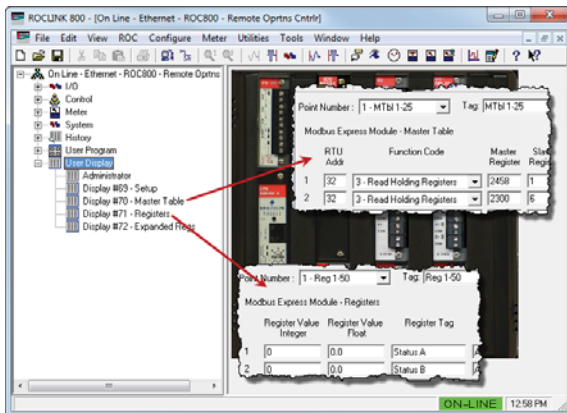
ROCLINK 800 - [On Line - Ethernet - ROC800 - Remote Oprtns Cntrlr]

File Edit View ROC Configure Meter Utilities Tools Window Help

On Line - Ethernet - ROC800 - Remote Oprtns
I/O
Control
Meter
System
History
User Program
User Display
Administrator
Display #69 - Setup
Display #70 - Master Table
Display #71 - Registers
Display #72 - Expanded Regs

Point Number : 1 - MTbl 1-25 Tag: MTbl 1-25

Modbus Express Module - Master Table

| | RTU Addr | Function Code | Master Register | Sla Regi |
|---|---|---|---|---|
| 1 | 32 | 3 - Read Holding Registers | 2458 | 1 |
| 2 | 32 | 3 - Read Holding Registers | 2300 | 6 |

Point Number : 1 - Reg 1-50 Tag: Reg 1-50

Modbus Express Module - Registers

| | Register Value Integer | Register Value Float | Register Tag |
|---|---|---|---|
| 1 | 0 | 0.0 | Status A |
| 2 | 0 | 0.0 | Status B |

ON-LINE 12:58 PM